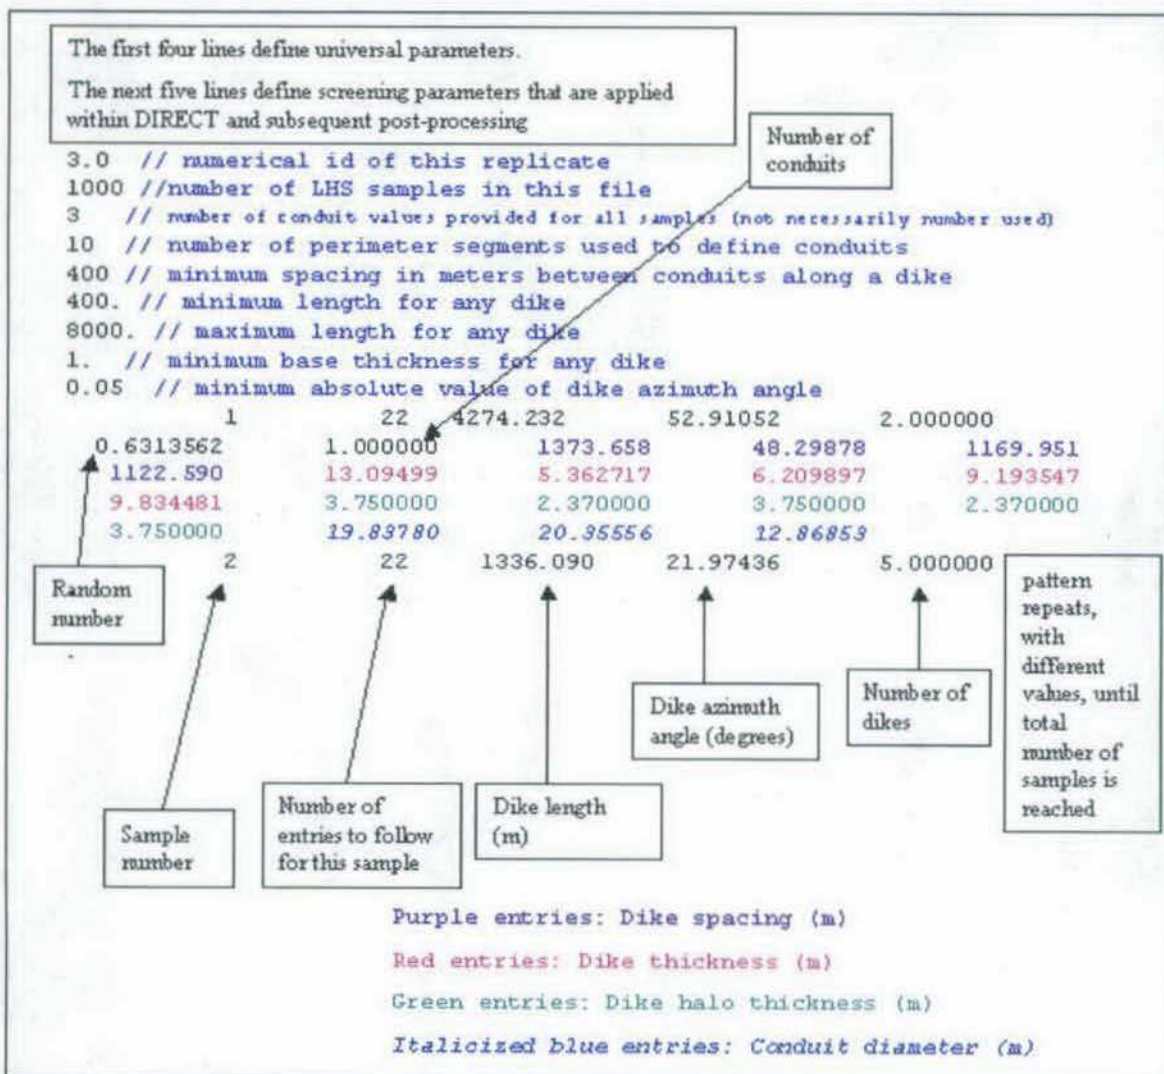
The first four lines define universal parameters.

The next five lines define screening parameters that are applied within DIRECT and subsequent post-processing

Number of conduits

3.0 // numerical id of this replicate
1000 //number of LHS samples in this file
3 // number of conduit values provided for all samples (not necessarily number used)
10 // number of perimeter segments used to define conduits
400 // minimum spacing in meters between conduits along a dike
400. // minimum length for any dike
8000. // maximum length for any dike
1. // minimum base thickness for any dike
0.05 // minimum absolute value of dike azimuth angle

| 1 | 22 | 4274.232 | 52.91052 | 2.000000 |
|---|---|---|---|---|
| 0.6313562 | 1.000000 | 1373.658 | 48.29878 | 1169.951 |
| 1122.590 | 13.09499 | 5.362717 | 6.209897 | 9.193547 |
| 9.834481 | 3.750000 | 2.370000 | 3.750000 | 2.370000 |
| 3.750000 | 19.83780 | 20.35556 | 12.86853 | |
| 2 | 22 | 1336.090 | 21.97436 | 5.000000 |

Random number

pattern repeats, with different values, until total number of samples is reached

Dike azimuth angle (degrees)

Number of dikes

Sample number

Number of entries to follow for this sample

Dike length (m)

Purple entries: Dike spacing (m)

Red entries: Dike thickness (m)

Green entries: Dike halo thickness (m)

Italicized blue entries: Conduit diameter (m)